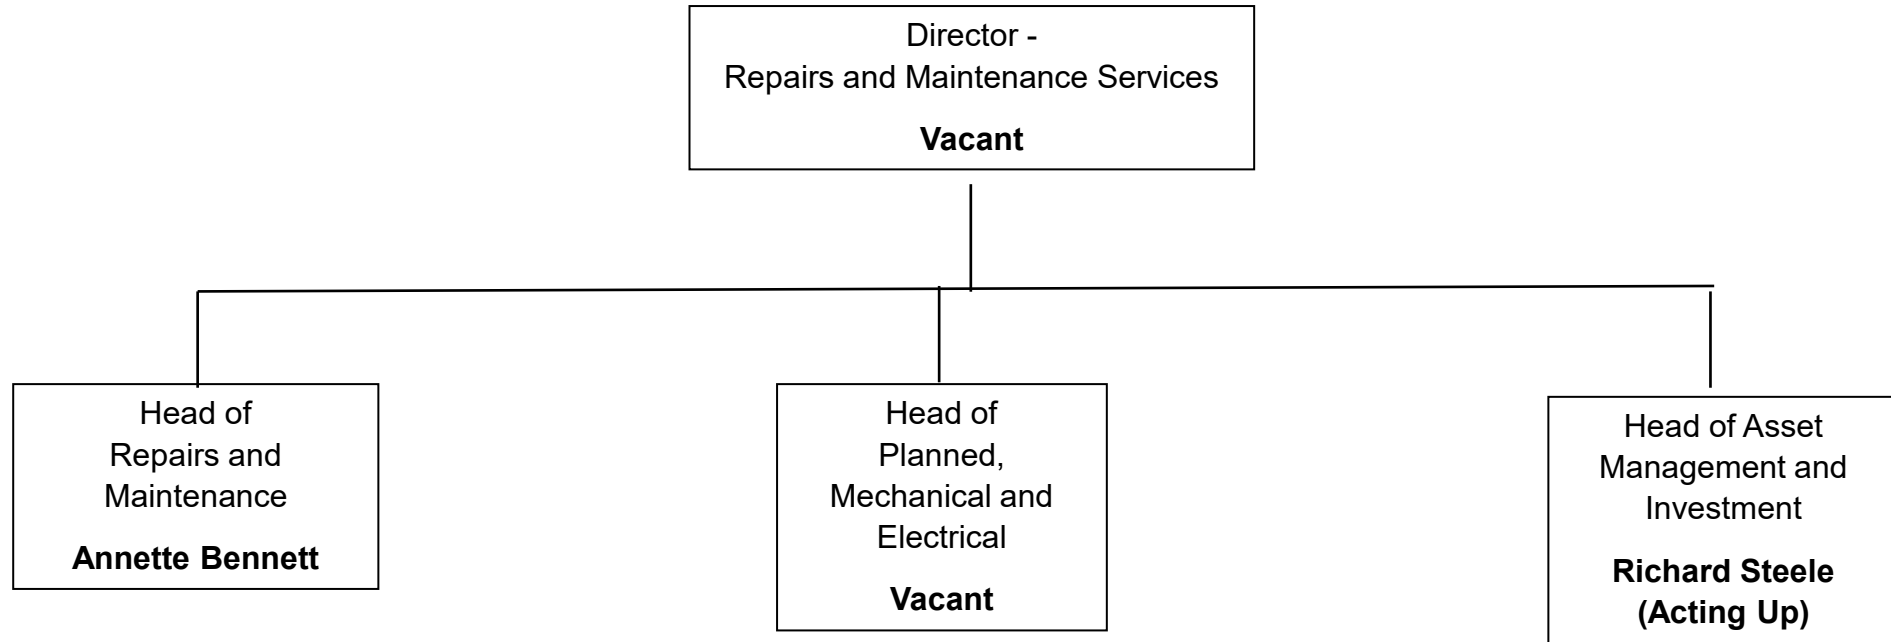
Director -
Repairs and Maintenance Services

**Vacant**

Head of
Repairs and
Maintenance

**Annette Bennett**

Head of
Planned,
Mechanical and
Electrical

**Vacant**

Head of Asset
Management and
Investment

**Richard Steele
(Acting Up)**